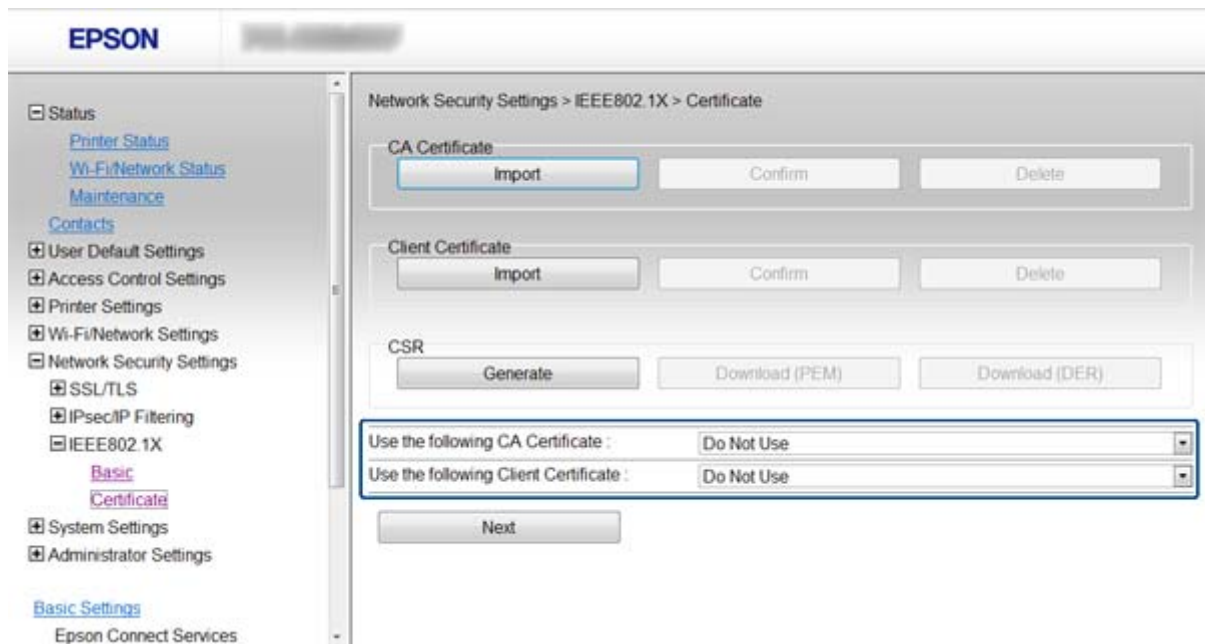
EPSON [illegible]

⊟ Status
Printer Status
Wi-Fi/Network Status
Maintenance
Contacts
⊞ User Default Settings
⊞ Access Control Settings
⊞ Printer Settings
⊞ Wi-Fi/Network Settings
⊟ Network Security Settings
⊞ SSL/TLS
⊞ IPsec/IP Filtering
⊟ IEEE802.1X
Basic
Certificate
⊞ System Settings
⊞ Administrator Settings

Basic Settings
Epson Connect Services

Network Security Settings > IEEE802.1X > Certificate

CA Certificate
Import
Confirm
Delete

Client Certificate
Import
Confirm
Delete

CSR
Generate
Download (PEM)
Download (DER)

| Use the following CA Certificate : | Do Not Use |
|---|---|
| Use the following Client Certificate : | Do Not Use |

Next